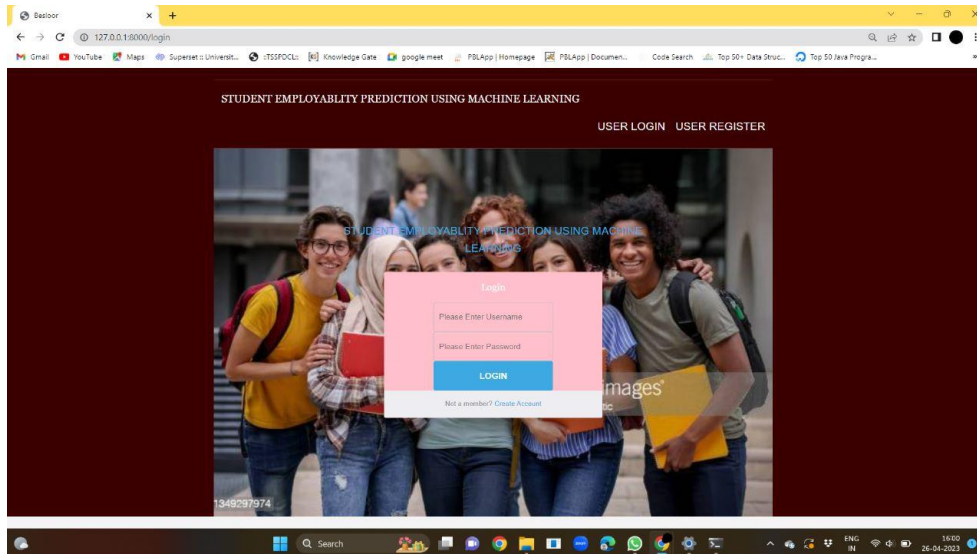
Basloor
127.0.0.1:8000/login

Gmail YouTube Maps Superset :: Universit... :TSSPDCL: Knowledge Gate google meet PBLApp | Homepage PBLApp | Documen... Code Search Top 50+ Data Struc... Top 50 Java Progra...

STUDENT EMPLOYABLITY PREDICTION USING MACHINE LEARNING

USER LOGIN USER REGISTER

STUDENT EMPLOYABLITY PREDICTION USING MACHINE LEARNING

Login

Please Enter Username

Please Enter Password

LOGIN

Not a member? Create Account

mages

1349297974

Search

ENG IN 16:00 26-04-2023